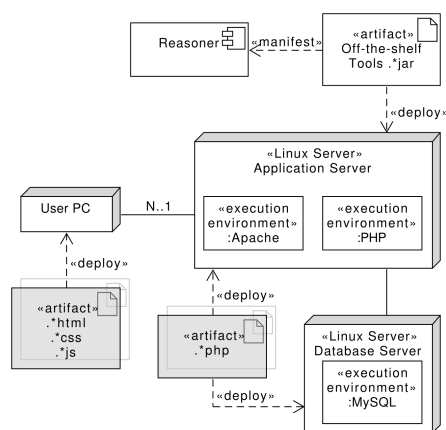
Reasoner

«manifest»

«artifact»
Off-the-shelf Tools .*jar

«deploy»

«Linux Server»
Application Server

«execution environment»
:Apache

«execution environment»
:PHP

User PC

N..1

«deploy»

«artifact»
.*html
.*css
.*js

«deploy»

«artifact»
.*php

«deploy»

«Linux Server»
Database Server

«execution environment»
:MySQL